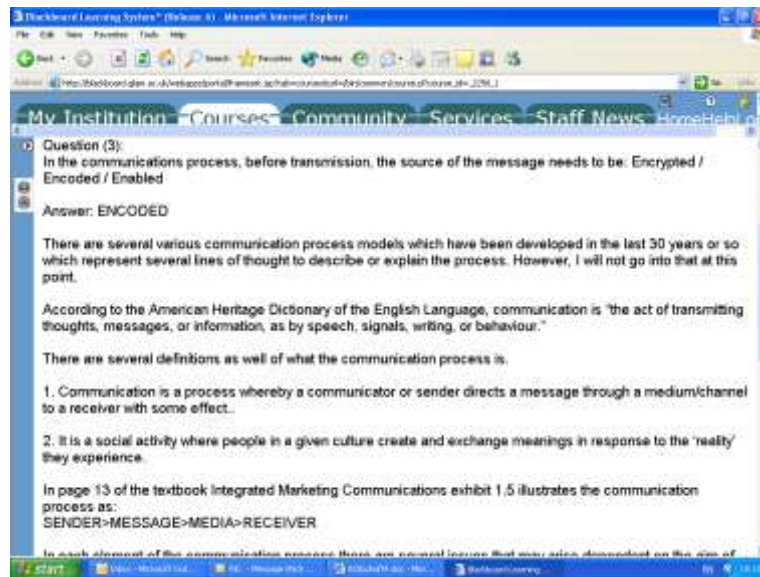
Blackboard Learning System™ (Release 6) - Microsoft Internet Explorer

File Edit View Favorites Tools Help

Back Search Favorites Media

Address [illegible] Go

My Institution Courses Community Services Staff News Home Help Lo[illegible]

Question (3):
In the communications process, before transmission, the source of the message needs to be: Encrypted / Encoded / Enabled

Answer: ENCODED

There are several various communication process models which have been developed in the last 30 years or so which represent several lines of thought to describe or explain the process. However, I will not go into that at this point.

According to the American Heritage Dictionary of the English Language, communication is "the act of transmitting thoughts, messages, or information, as by speech, signals, writing, or behaviour."

There are several definitions as well of what the communication process is.

1. Communication is a process whereby a communicator or sender directs a message through a medium/channel to a receiver with some effect..

2. It is a social activity where people in a given culture create and exchange meanings in response to the 'reality' they experience.

In page 13 of the textbook Integrated Marketing Communications exhibit 1.5 illustrates the communication process as:
SENDER>MESSAGE>MEDIA>RECEIVER

In each element of the communication process there are several issues that may arise dependent on the aim of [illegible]

start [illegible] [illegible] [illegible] Blackboard Learning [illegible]